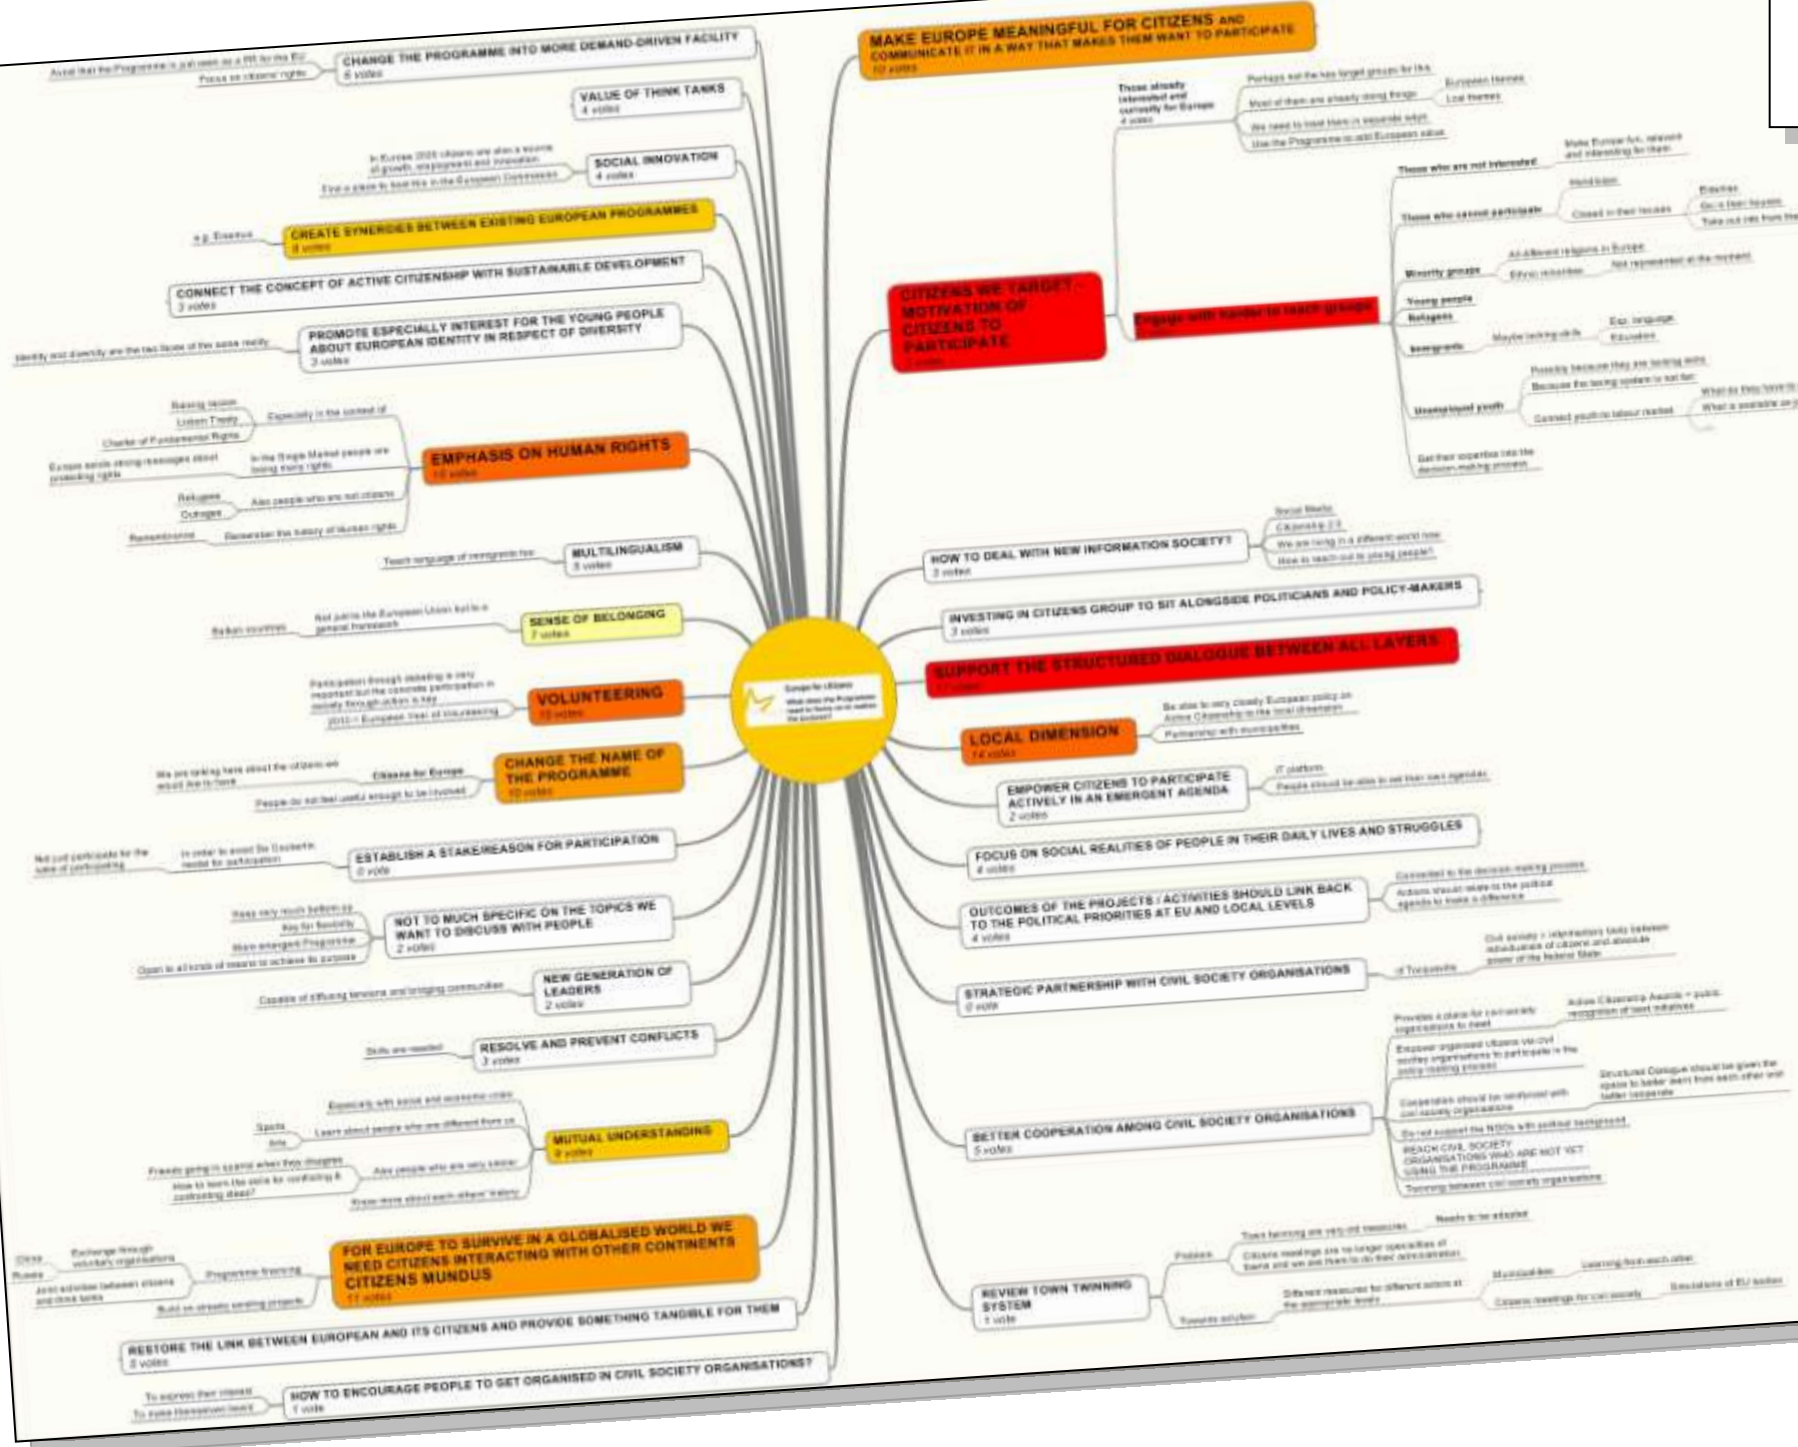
CHANGE THE PROGRAMME INTO MORE DEMAND-DRIVEN FACILITY
6 votes
Avoid that the Programme is just seen as a PR for the EU
Focus on citizens' rights

VALUE OF THINK TANKS
4 votes

SOCIAL INNOVATION
4 votes
In Europe 2020 citizens are also a source of growth, employment and innovation
Find a place to feed this in the European Commission

CREATE SYNERGIES BETWEEN EXISTING EUROPEAN PROGRAMMES
8 votes
e.g. Erasmus

CONNECT THE CONCEPT OF ACTIVE CITIZENSHIP WITH SUSTAINABLE DEVELOPMENT
3 votes

PROMOTE ESPECIALLY INTEREST FOR THE YOUNG PEOPLE ABOUT EUROPEAN IDENTITY IN RESPECT OF DIVERSITY
3 votes
Identity and diversity are the two faces of the same reality

EMPHASIS ON HUMAN RIGHTS
10 votes
Especially in the context of
Raising issues
Lisbon Treaty
Charter of Fundamental Rights
In the Single Market people are losing many rights
Europe sends strong messages about protecting rights
Also people who are not citizens
Refugees
Outcasts
Remembrance
Remember the history of human rights

MULTILINGUALISM
5 votes
Teach language of immigrants too

SENSE OF BELONGING
7 votes
Not just to the European Union but to a general framework
Balkan countries

VOLUNTEERING
10 votes
Participation through debating is very important but the concrete participation in society through action is key
2011 = European Year of Volunteering

CHANGE THE NAME OF THE PROGRAMME
10 votes
Citizens for Europe
We are talking here about the citizens we would like to have
People do not feel useful enough to be involved

ESTABLISH A STAKE/REASON FOR PARTICIPATION
0 vote
In order to avoid De Coubertin model for participation
Not just participate for the sake of participating

NOT TO MUCH SPECIFIC ON THE TOPICS WE WANT TO DISCUSS WITH PEOPLE
2 votes
Keep very much bottom up
Key for flexibility
More emergent Programme
Open to all kinds of means to achieve its purpose

NEW GENERATION OF LEADERS
2 votes
Capable of diffusing tensions and bridging communities

RESOLVE AND PREVENT CONFLICTS
3 votes
Skills are needed

MUTUAL UNDERSTANDING
8 votes
Especially with social and economic crisis
Learn about people who are different from us
Sports
Arts
Also people who are very similar
Friends going in scandal when they disagree
How to learn the skills for confronting & confronting ideas?
Know more about each others' history

FOR EUROPE TO SURVIVE IN A GLOBALISED WORLD WE NEED CITIZENS INTERACTING WITH OTHER CONTINENTS
CITIZENS MUNDUS
11 votes
Programme financing
Exchange through voluntary organisations
China
Russia
Joint activities between citizens and think tanks
Build on already existing projects

RESTORE THE LINK BETWEEN EUROPEAN AND ITS CITIZENS AND PROVIDE SOMETHING TANGIBLE FOR THEM
8 votes

HOW TO ENCOURAGE PEOPLE TO GET ORGANISED IN CIVIL SOCIETY ORGANISATIONS?
1 vote
To express their interest
To make themselves heard

Europe for citizens
What does the Programme need to focus on to realise the purpose?

MAKE EUROPE MEANINGFUL FOR CITIZENS AND COMMUNICATE IT IN A WAY THAT MAKES THEM WANT TO PARTICIPATE
10 votes

CITIZENS WE TARGET - MOTIVATION OF CITIZENS TO PARTICIPATE
3 votes
Those already interested and currently for Europe
4 votes
Perhaps not the key target groups for this
Most of them are already doing things
European themes
Local themes
We need to treat them in separate ways
Use the Programme to add European value
Engage with harder to reach groups
Those who are not interested
Make Europe fun, relevant and interesting for them
Those who cannot participate
Homeless
Closed in their houses
Elderlies
Go in their houses
Take out into from the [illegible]
Minority groups
All different religions in Europe
Ethnic minorities
Not represented at the moment
Young people
Refugees
Immigrants
Maybe lacking skills
Esp. language
Education
Unemployed youth
Possibly because they are lacking skills
Because the taxing system is not fair
Connect youth to labour market
What do they have to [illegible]
What is available on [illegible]
Get their expertise into the decision-making process

HOW TO DEAL WITH NEW INFORMATION SOCIETY?
2 votes
Social Media
Citizenship 2.0
We are living in a different world now
How to reach out to young people?

INVESTING IN CITIZENS GROUP TO SIT ALONGSIDE POLITICIANS AND POLICY-MAKERS
3 votes

SUPPORT THE STRUCTURED DIALOGUE BETWEEN ALL LAYERS
11 votes

LOCAL DIMENSION
14 votes
Be able to very closely European policy on Active Citizenship to the local dimension
Partnership with municipalities

EMPOWER CITIZENS TO PARTICIPATE ACTIVELY IN AN EMERGENT AGENDA
2 votes
IT platform
People should be able to set their own agendas

FOCUS ON SOCIAL REALITIES OF PEOPLE IN THEIR DAILY LIVES AND STRUGGLES
4 votes

OUTCOMES OF THE PROJECTS / ACTIVITIES SHOULD LINK BACK TO THE POLITICAL PRIORITIES AT EU AND LOCAL LEVELS
4 votes
Connected to the decision-making process
Actions should relate to the political agenda to make a difference

STRATEGIC PARTNERSHIP WITH CIVIL SOCIETY ORGANISATIONS
0 vote
of Tocqueville
Civil society = intermediary body between individualism of citizens and absolute power of the federal State

BETTER COOPERATION AMONG CIVIL SOCIETY ORGANISATIONS
5 votes
Provides a place for civil society organisations to meet
Active Citizenship Awards = public recognition of best initiatives
Empower organised citizens via civil society organisations to participate in the policy-making process
Cooperation should be reinforced with civil society organisations
Structured Dialogue should be given the space to better learn from each other and better cooperate
Do not support the NGOs with political background
REACH CIVIL SOCIETY ORGANISATIONS WHO ARE NOT YET USING THE PROGRAMME
Twinning between civil society organisations

REVIEW TOWN TWINNING SYSTEM
1 vote
Problem
Town twinning are very old measures
Needs to be adapted
Citizens meetings are no longer specificities of towns and are not there to do their administration
Towards solution
Different measures for different actors at the appropriate levels
Municipalities
Learning from each other
Citizens meetings for civil society
Simulations of EU bodies